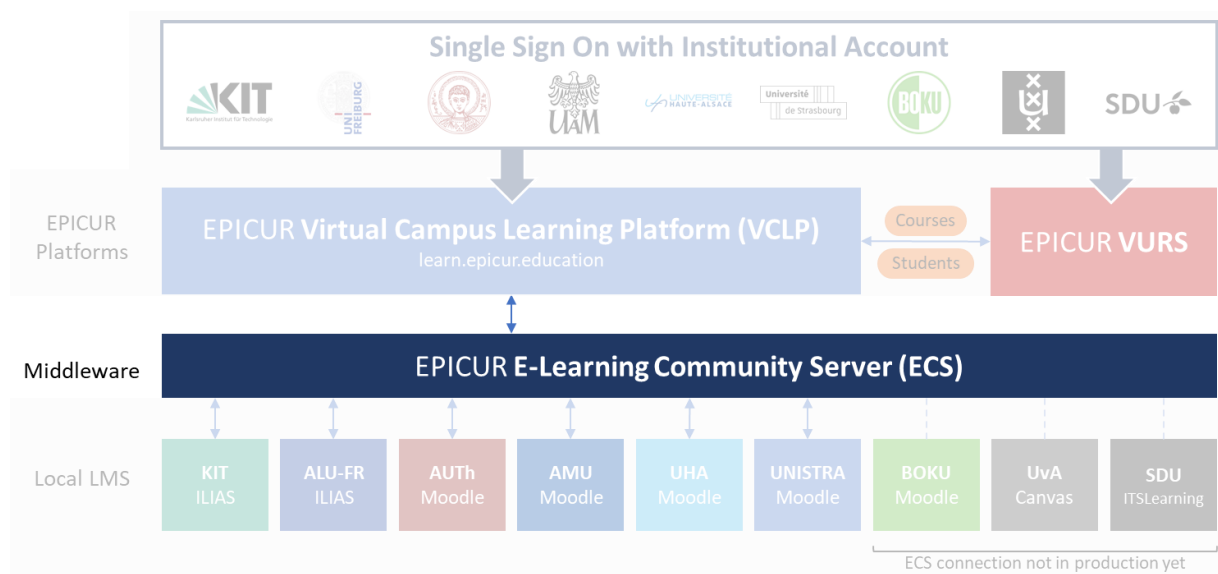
Single Sign On with Institutional Account

KIT Karlsruher Institut für Technologie

UNI FREIBURG

UAM

UNIVERSITÉ HAUTE-ALSACE

Université de Strasbourg

BOKU

SDU

EPICUR Platforms

EPICUR Virtual Campus Learning Platform (VCLP)
learn.epicur.education

Courses

Students

EPICUR VURS

Middleware

EPICUR E-Learning Community Server (ECS)

Local LMS

KIT ILIAS

ALU-FR ILIAS

AUTh Moodle

AMU Moodle

UHA Moodle

UNISTRA Moodle

BOKU Moodle

UvA Canvas

SDU ITSLearning

ECS connection not in production yet